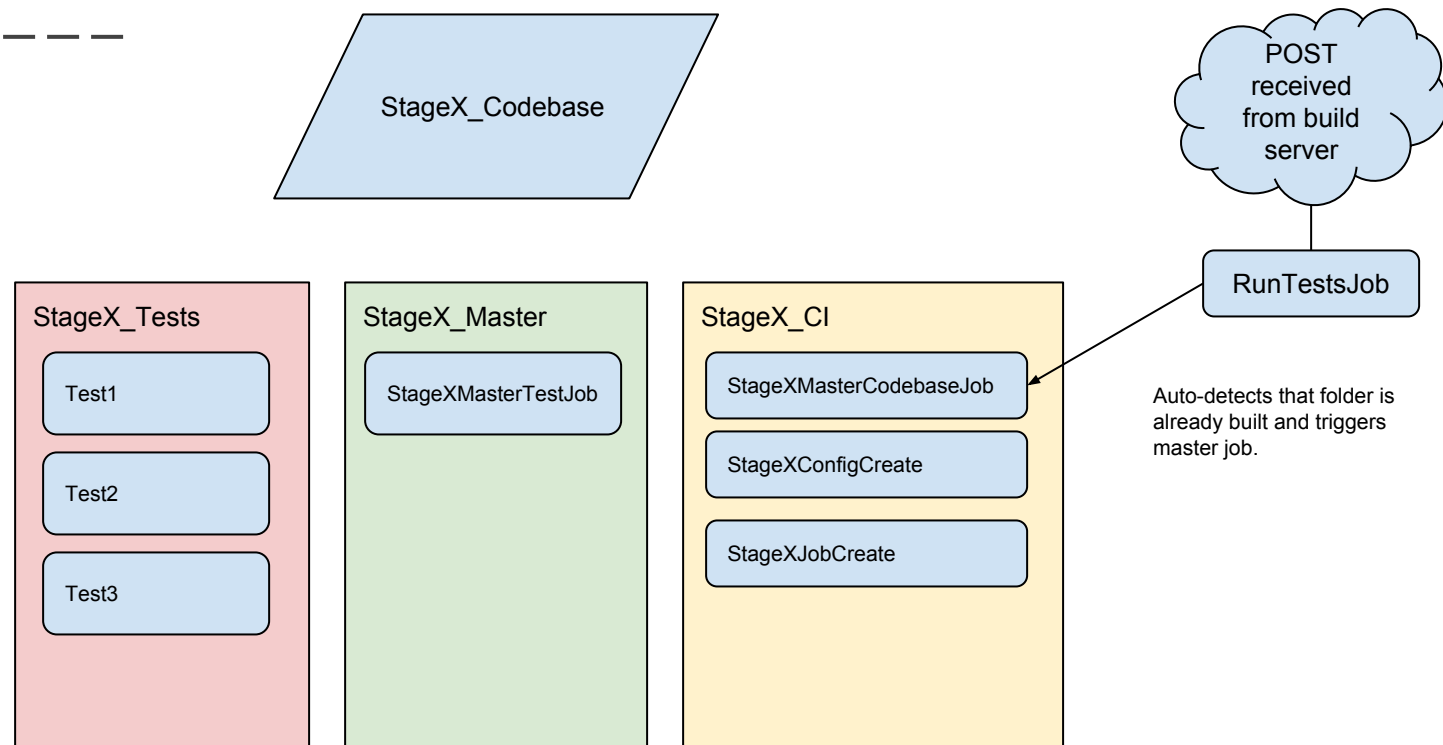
StageX_Codebase

POST received from build server

RunTestsJob

StageX_Tests

Test1

Test2

Test3

StageX_Master

StageXMasterTestJob

StageX_CI

StageXMasterCodebaseJob

StageXConfigCreate

StageXJobCreate

Auto-detects that folder is already built and triggers master job.